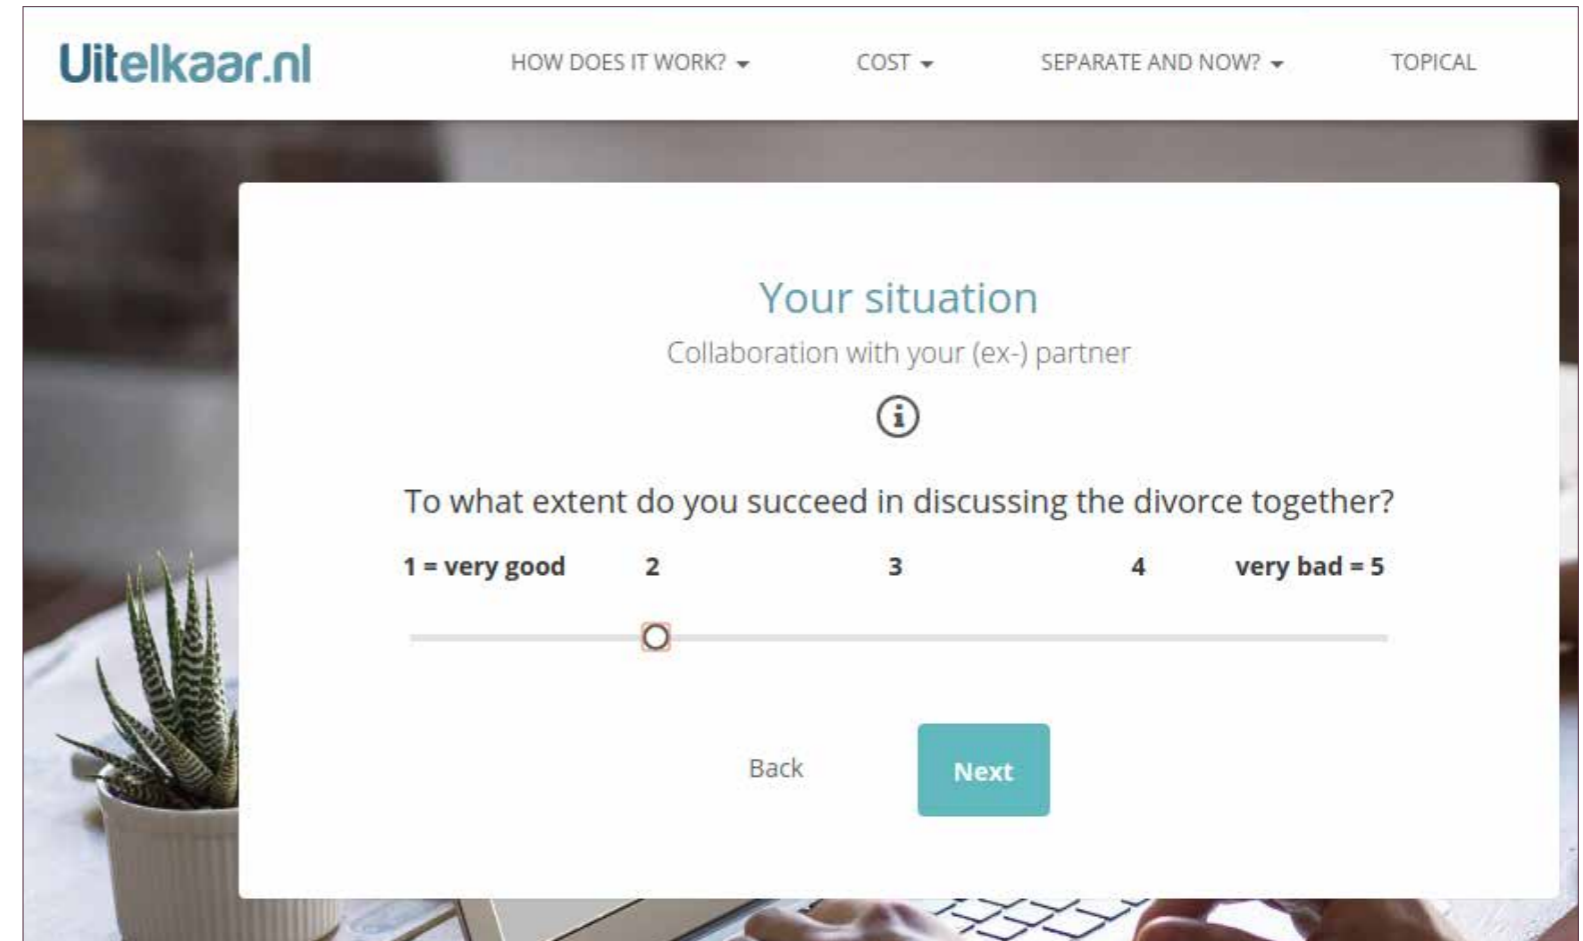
Uitelkaar.nl

HOW DOES IT WORK? COST SEPARATE AND NOW? TOPICAL

Your situation

Collaboration with your (ex-) partner

To what extent do you succeed in discussing the divorce together?

1 = very good 2 3 4 very bad = 5

Back Next